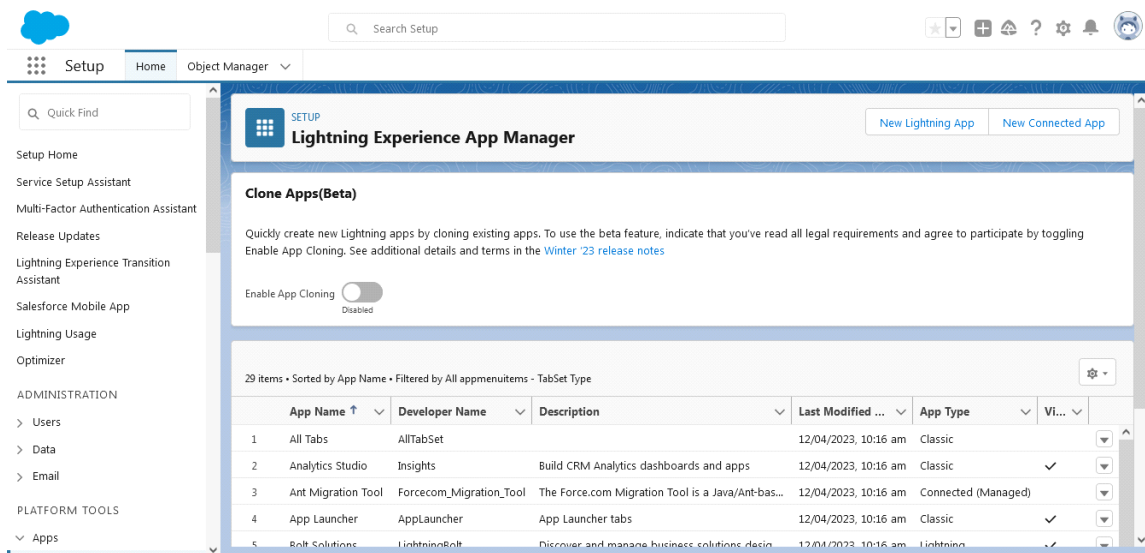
Search Setup

Setup Home Object Manager

Quick Find

Setup Home
Service Setup Assistant
Multi-Factor Authentication Assistant
Release Updates
Lightning Experience Transition Assistant
Salesforce Mobile App
Lightning Usage
Optimizer

ADMINISTRATION
Users
Data
Email

PLATFORM TOOLS
Apps

SETUP
Lightning Experience App Manager

New Lightning App New Connected App

Clone Apps(Beta)

Quickly create new Lightning apps by cloning existing apps. To use the beta feature, indicate that you've read all legal requirements and agree to participate by toggling Enable App Cloning. See additional details and terms in the Winter '23 release notes

Enable App Cloning
Disabled

29 items • Sorted by App Name • Filtered by All appmenuitems - TabSet Type

| | App Name ↑ | Developer Name | Description | Last Modified ... | App Type | Vi... |
|---|---|---|---|---|---|---|
| 1 | All Tabs | AllTabSet | | 12/04/2023, 10:16 am | Classic | |
| 2 | Analytics Studio | Insights | Build CRM Analytics dashboards and apps | 12/04/2023, 10:16 am | Classic | ✓ |
| 3 | Ant Migration Tool | Forcecom_Migration_Tool | The Force.com Migration Tool is a Java/Ant-bas... | 12/04/2023, 10:16 am | Connected (Managed) | |
| 4 | App Launcher | AppLauncher | App Launcher tabs | 12/04/2023, 10:16 am | Classic | ✓ |
| 5 | Bolt Solutions | LightningBolt | Discover and manage business solutions desig... | 12/04/2023, 10:16 am | Lightning | ✓ |